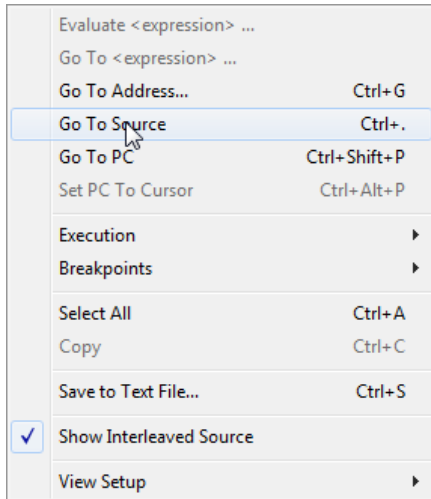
Evaluate <expression> ...
Go To <expression> ...
Go To Address... Ctrl+G
Go To Source Ctrl+.
Go To PC Ctrl+Shift+P
Set PC To Cursor Ctrl+Alt+P

Execution
Breakpoints

Select All Ctrl+A
Copy Ctrl+C

Save to Text File... Ctrl+S

✓ Show Interleaved Source

View Setup